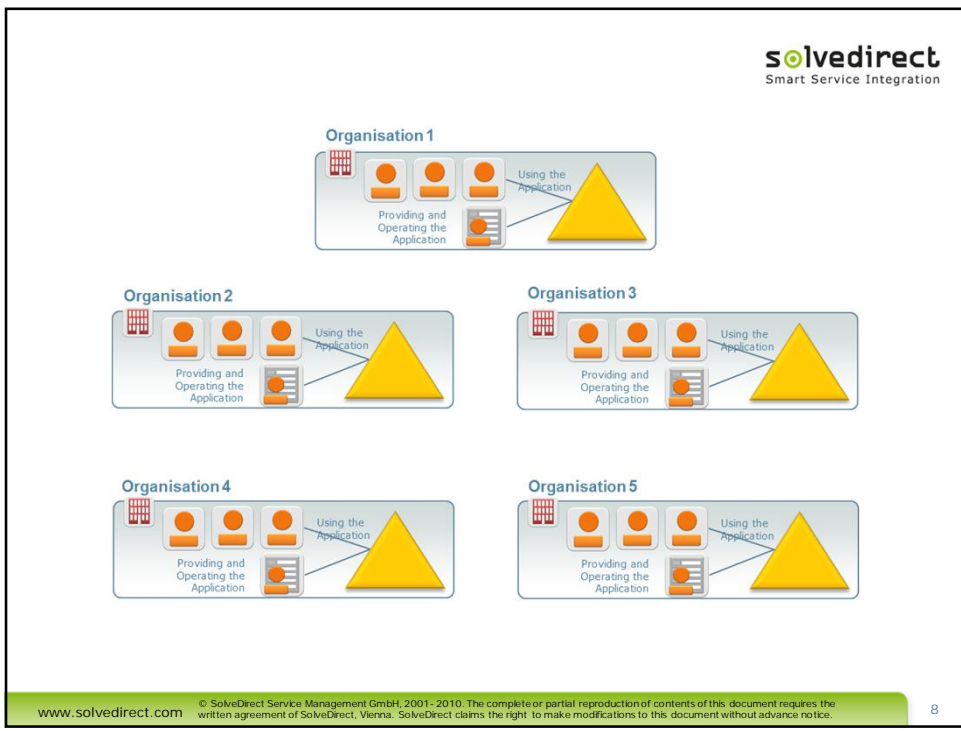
solvedirect
Smart Service Integration

Organisation 1
Using the Application
Providing and Operating the Application

Organisation 2
Using the Application
Providing and Operating the Application

Organisation 3
Using the Application
Providing and Operating the Application

Organisation 4
Using the Application
Providing and Operating the Application

Organisation 5
Using the Application
Providing and Operating the Application

www.solvedirect.com © SolveDirect Service Management GmbH, 2001 - 2010. The complete or partial reproduction of contents of this document requires the written agreement of SolveDirect, Vienna. SolveDirect claims the right to make modifications to this document without advance notice.

8